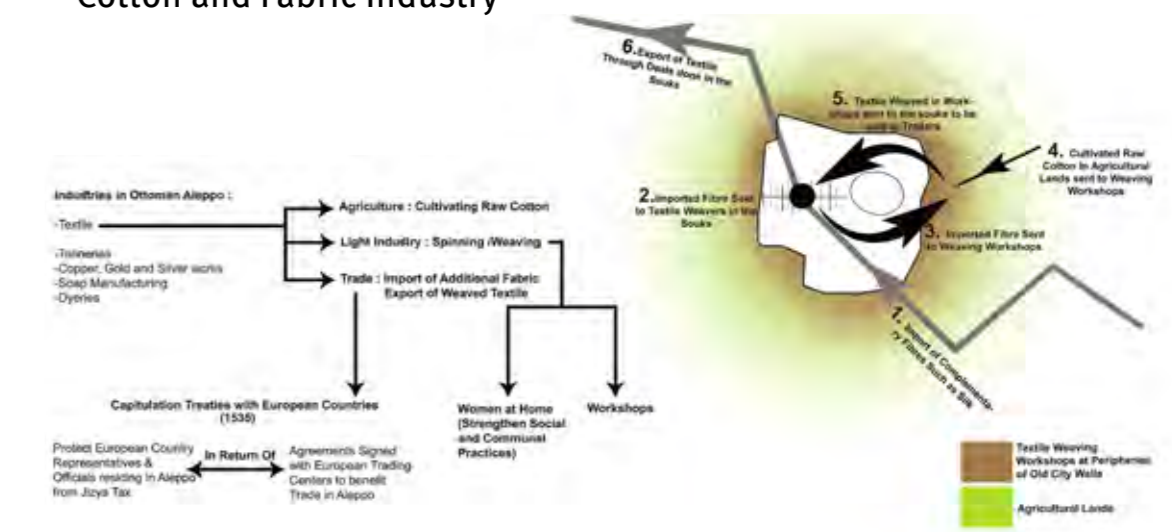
Cotton and Fabric Industry

Industries in Ottoman Aleppo :

-Textile

-Tanneries
-Copper, Gold and Silver works
-Soap Manufacturing
-Dyeries

Agriculture : Cultivating Raw Cotton

Light Industry : Spinning /Weaving

Trade : Import of Additional Fabric
Export of Weaved Textile

Capitulation Treaties with European Countries (1535)

Protect European Country Representatives & Officials residing in Aleppo from Jizya Tax

In Return Of

Agreements Signed with European Trading Centers to benefit Trade in Aleppo

Women at Home (Strengthen Social and Communal Practices)

Workshops

6. Export of Textile Through Deals done in the Souks

5. Textile Weaved in Workshops sent to the souks to be sold to Traders

4. Cultivated Raw Cotton in Agricultural Lands sent to Weaving Workshops

2. Imported Fibre Sent to Textile Weavers in the Souks

3. Imported Fibre Sent to Weaving Workshops

1. Import of Complementary Fibres Such as Silk

Textile Weaving Workshops at Peripheries of Old City Walls

Agricultural Lands